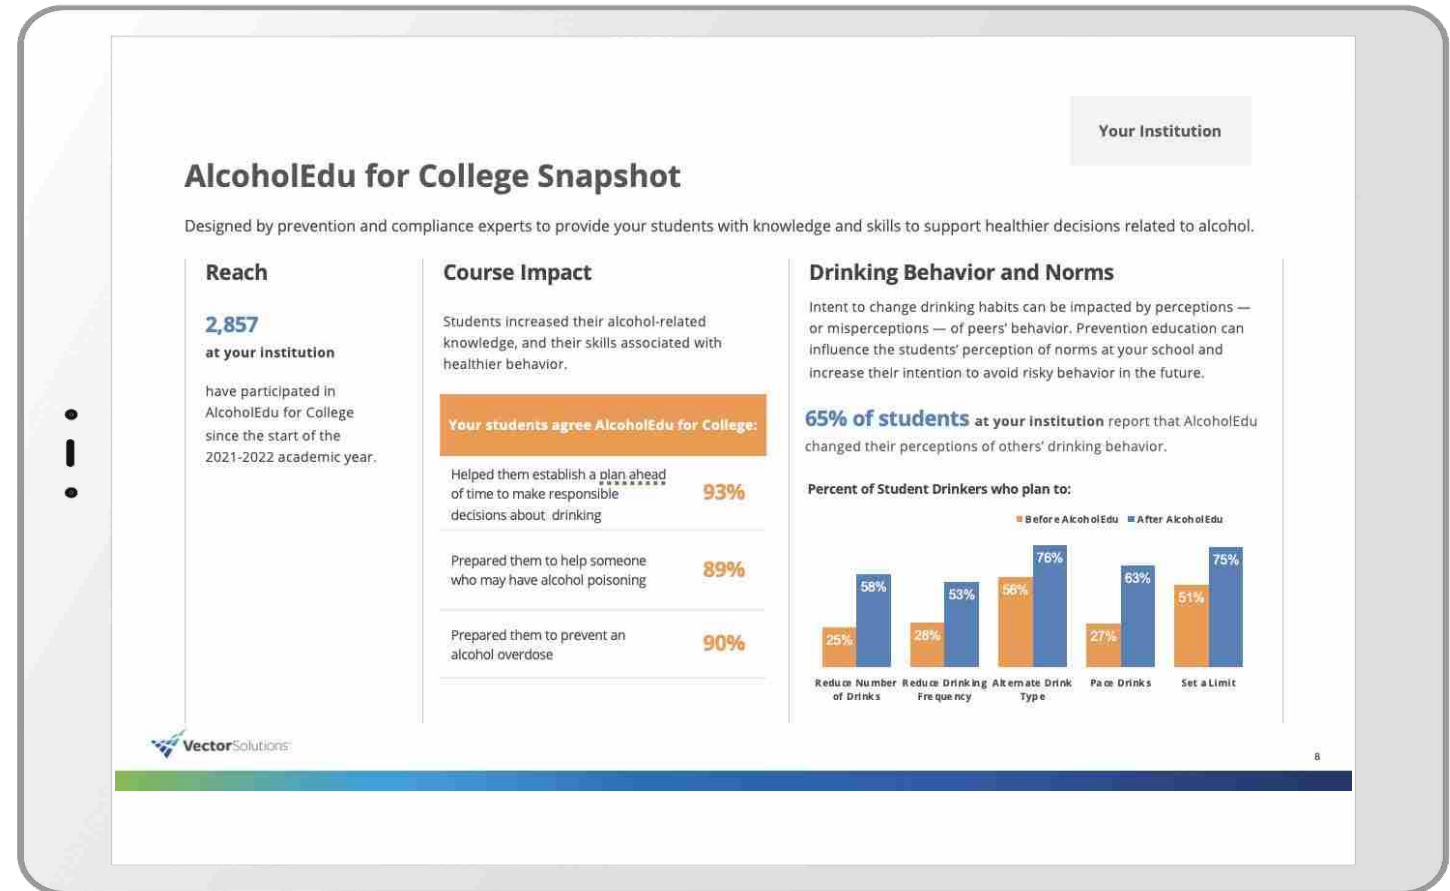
Your Institution

AlcoholEdu for College Snapshot

Designed by prevention and compliance experts to provide your students with knowledge and skills to support healthier decisions related to alcohol.

Reach

2,857
at your institution

have participated in AlcoholEdu for College since the start of the 2021-2022 academic year.

Course Impact

Students increased their alcohol-related knowledge, and their skills associated with healthier behavior.

Your students agree AlcoholEdu for College:

| | |
|---|---|
| Helped them establish a plan ahead of time to make responsible decisions about drinking | 93% |
| Prepared them to help someone who may have alcohol poisoning | 89% |
| Prepared them to prevent an alcohol overdose | 90% |

Drinking Behavior and Norms

Intent to change drinking habits can be impacted by perceptions — or misperceptions — of peers' behavior. Prevention education can influence the students' perception of norms at your school and increase their intention to avoid risky behavior in the future.

65% of students at your institution report that AlcoholEdu changed their perceptions of others' drinking behavior.

Percent of Student Drinkers who plan to:

Before AlcoholEdu After AlcoholEdu

| | Before AlcoholEdu | After AlcoholEdu |
|---|---|---|
| Reduce Number of Drinks | 25% | 58% |
| Reduce Drinking Frequency | 28% | 53% |
| Alternate Drink Type | 56% | 76% |
| Pace Drinks | 27% | 63% |
| Set a Limit | 51% | 75% |

VectorSolutions

8